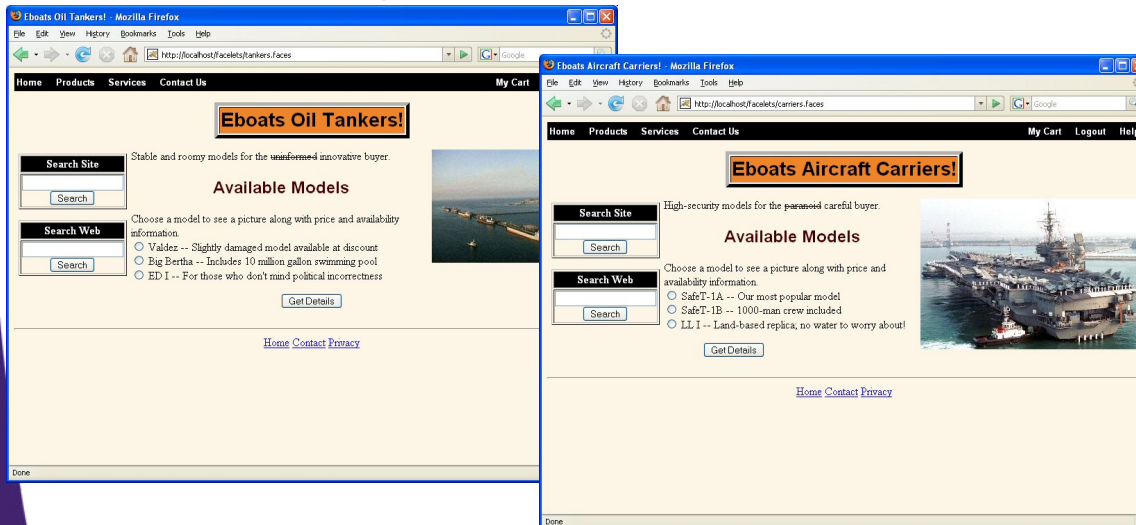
Eboats Oil Tankers! - Mozilla Firefox
File Edit View History Bookmarks Tools Help
http://localhost/facelets/tankers.faces
Google
Home Products Services Contact Us
My Cart

Eboats Oil Tankers!

Search Site
Search
Search Web
Search

Stable and roomy models for the ~~uninformed~~ innovative buyer.

Available Models

Choose a model to see a picture along with price and availability information.
Valdez -- Slightly damaged model available at discount
Big Bertha -- Includes 10 million gallon swimming pool
ED I -- For those who don't mind political incorrectness

Get Details

Home Contact Privacy

Done

Eboats Aircraft Carriers! - Mozilla Firefox
File Edit View History Bookmarks Tools Help
http://localhost/facelets/carriers.faces
Google
Home Products Services Contact Us
My Cart Logout Help

Eboats Aircraft Carriers!

Search Site
Search
Search Web
Search

High-security models for the ~~paranoid~~ careful buyer.

Available Models

Choose a model to see a picture along with price and availability information.
SafeT-1A -- Our most popular model
SafeT-1B -- 1000-man crew included
LL I -- Land-based replica; no water to worry about!

Get Details

Home Contact Privacy

Done